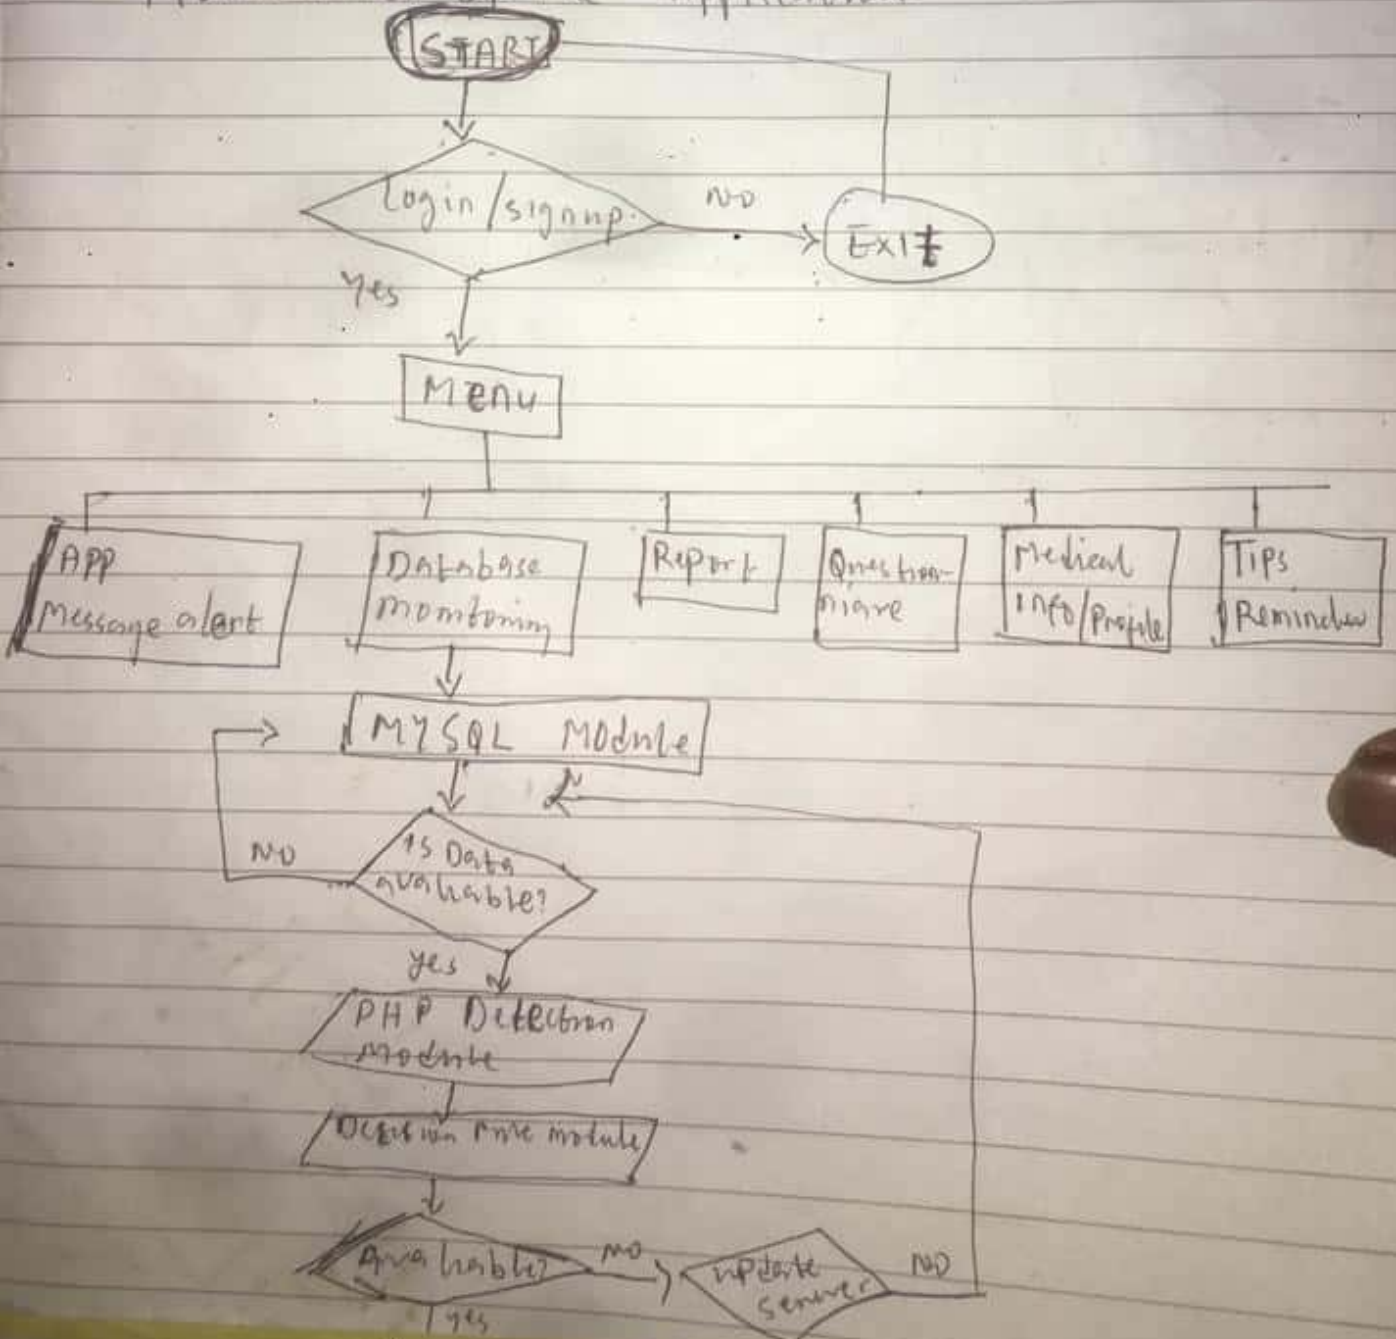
START

Login/signup

NO

EXIT

Yes

Menu

App Message alert

Database monitoring

Report

Questionnaire

Medical info/Profile

Tips Reminder

MYSQL Module

NO

Is Data available?

yes

PHP Detection Module

Decision rule module

Available?

NO

update server

NO

yes